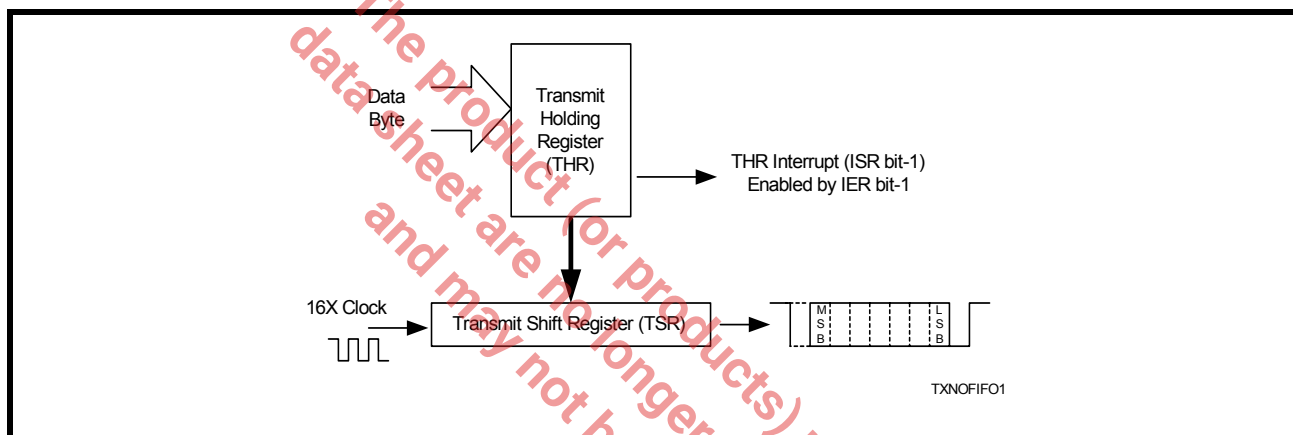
Data Byte

Transmit Holding Register (THR)

THR Interrupt (ISR bit-1) Enabled by IER bit-1

16X Clock

Transmit Shift Register (TSR)

M S B

L S B

TXNOFIFO1

The product
data sheet are no products)
and may not be longer